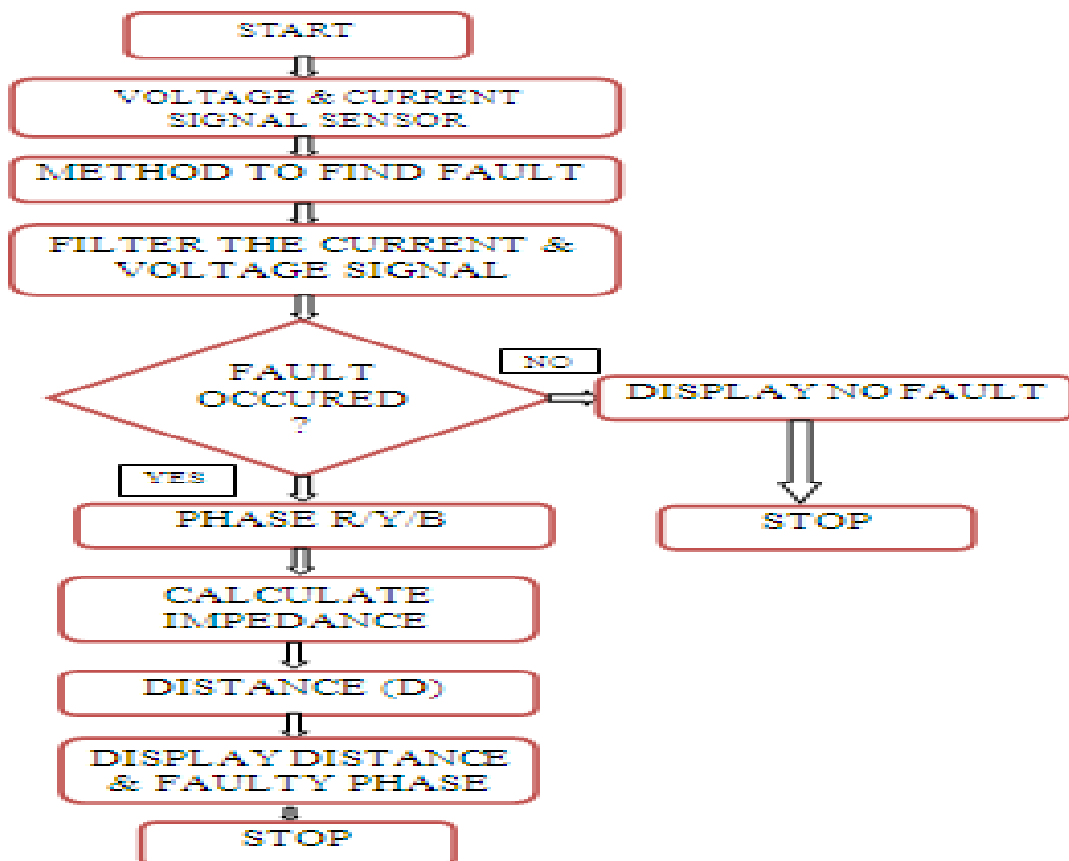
START

VOLTAGE & CURRENT SIGNAL SENSOR

METHOD TO FIND FAULT

FILTER THE CURRENT & VOLTAGE SIGNAL

FAULT OCCURED ?

NO

DISPLAY NO FAULT

STOP

YES

PHASE R/Y/B

CALCULATE IMPEDANCE

DISTANCE (D)

DISPLAY DISTANCE & FAULTY PHASE

STOP